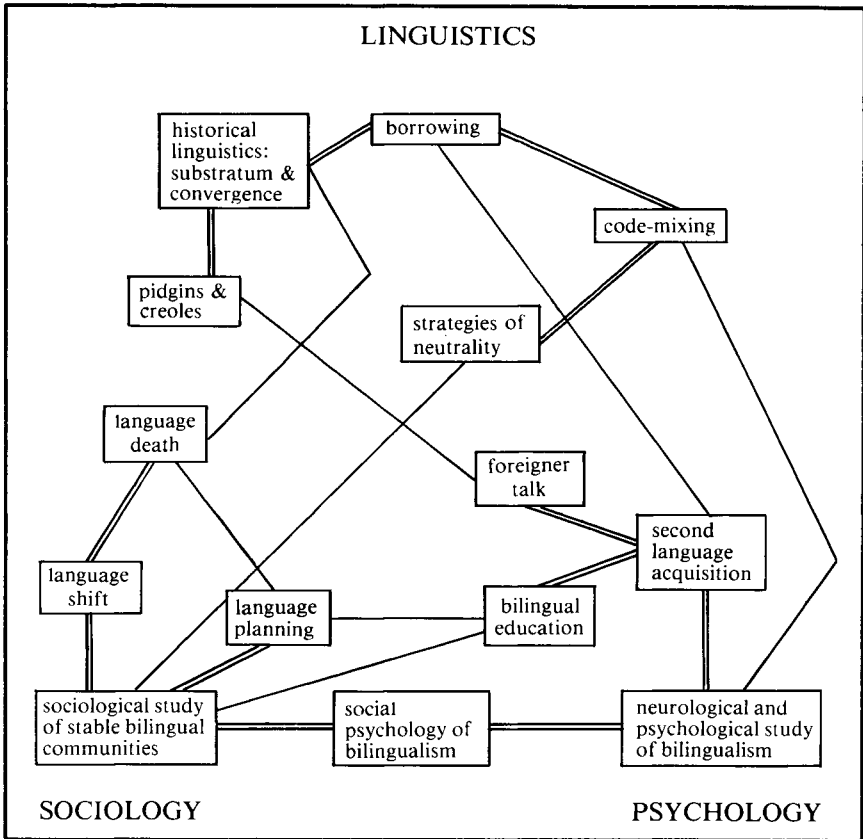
LINGUISTICS

historical linguistics: substratum & convergence

borrowing

code-mixing

pidgins & creoles

strategies of neutrality

language death

foreigner talk

second language acquisition

language shift

language planning

bilingual education

sociological study of stable bilingual communities

social psychology of bilingualism

neurological and psychological study of bilingualism

SOCIOLOGY

PSYCHOLOGY